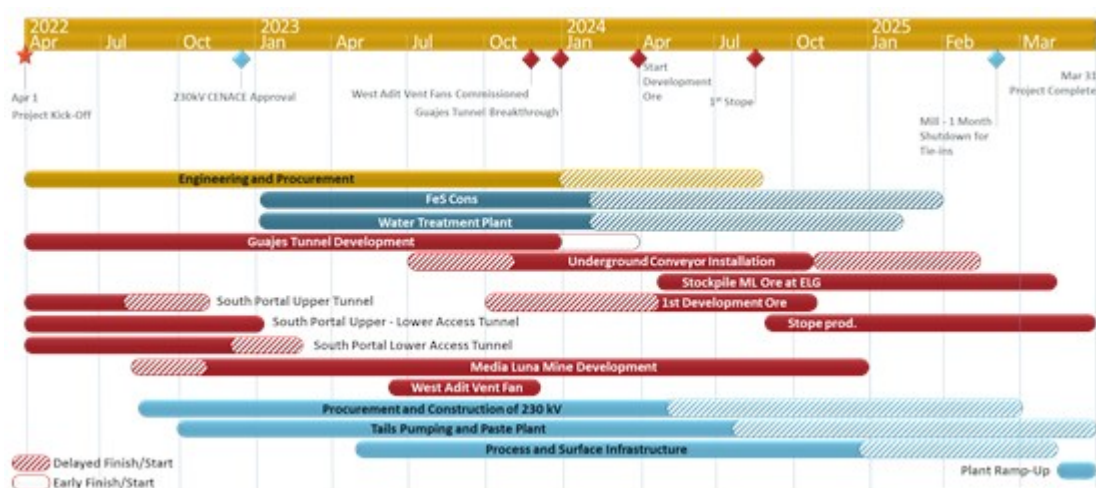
2022
Apr Jul Oct
2023
Jan Apr Jul Oct
2024
Jan Apr Jul Oct
2025
Jan Feb Mar

Apr 1
Project Kick-Off

230kV CENACE Approval

West Adit Vent Fans Commissioned

Guajes Tunnel Breakthrough

Start Development Ore

1st Stope

Mill - 1 Month Shutdown for Tie-ins

Mar 31
Project Complete

Engineering and Procurement
FeS Cons
Water Treatment Plant
Guajes Tunnel Development
Underground Conveyor Installation
Stockpile ML Ore at ELG
South Portal Upper Tunnel
1st Development Ore
South Portal Upper - Lower Access Tunnel
Stope prod.
South Portal Lower Access Tunnel
Media Luna Mine Development
West Adit Vent Fan
Procurement and Construction of 230 kV
Tails Pumping and Paste Plant
Process and Surface Infrastructure
Plant Ramp-Up

Delayed Finish/Start
Early Finish/Start